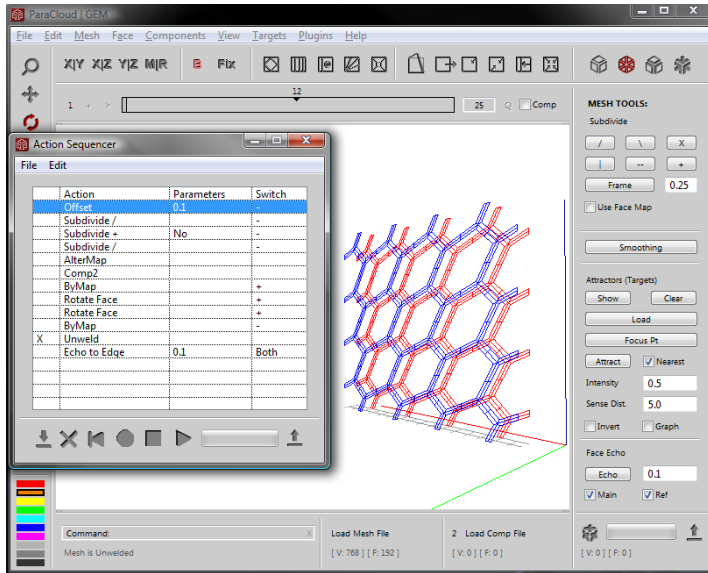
ParaCloud | GEM

File Edit Mesh Face Components View Targets Plugins Help

X|Y X|Z Y|Z M|R B Fix

1 12 25 Q Comp

MESH TOOLS:
Subdivide
/ \ X
| -- +
Frame 0.25
Use Face Map
Smoothing
Attractors (Targets)
Show Clear
Load
Focus Pt
Attract Nearest
Intensity 0.5
Sense Dist. 5.0
Invert Graph
Face Echo
Echo 0.1
Main Ref

Action Sequencer
File Edit

| | Action | Parameters | Switch |
|---|---|---|---|
| | Offset | 0.1 | - |
| | Subdivide / | | - |
| | Subdivide + | No | - |
| | Subdivide / | | - |
| | AlterMap | | |
| | Comp2 | | |
| | ByMap | | + |
| | Rotate Face | | + |
| | Rotate Face | | + |
| | ByMap | | - |
| X | Unweld | | |
| | Echo to Edge | 0.1 | Both |

Command:
Mesh is Unwelded
Load Mesh File
[ V: 768 ] [ F: 192 ]
2 Load Comp File
[ V: 0 ] [ F: 0 ]
[ V: 0 ] [ F: 0 ]